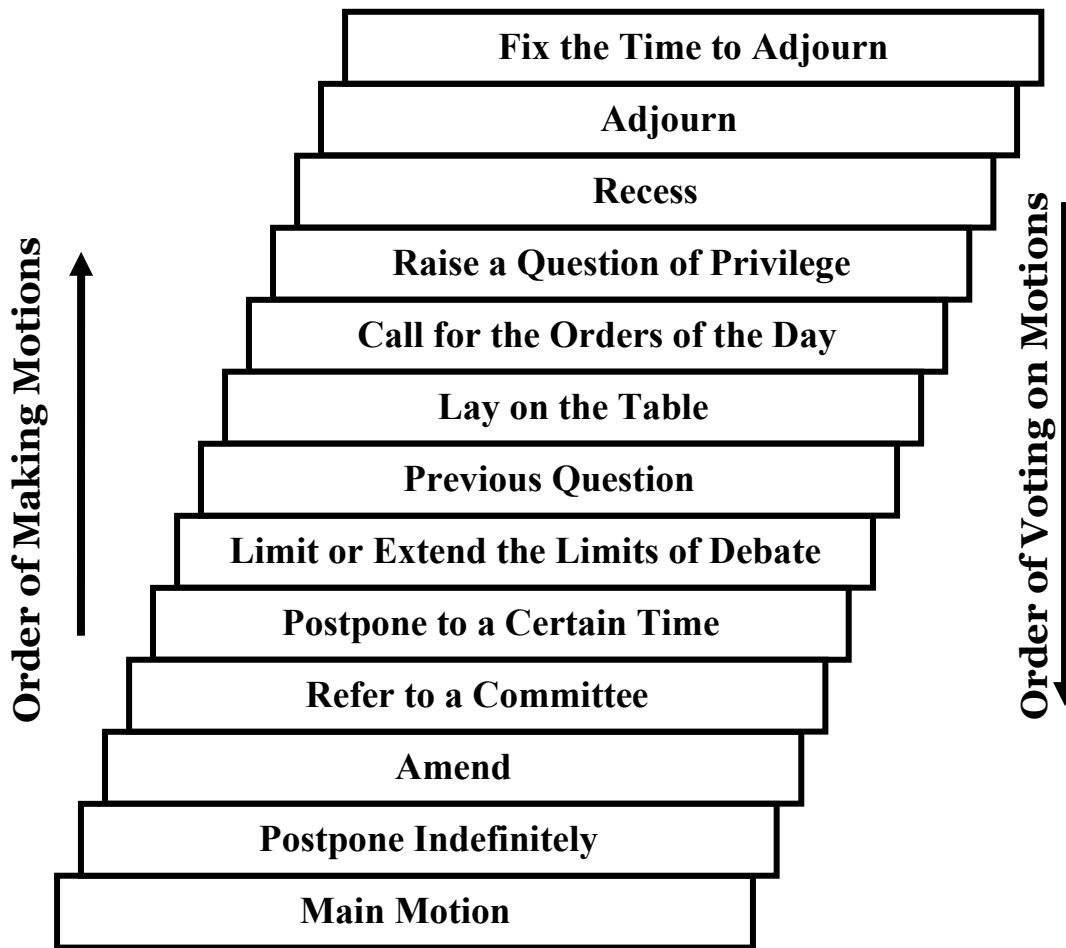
Order of Making Motions

Fix the Time to Adjourn

Adjourn

Recess

Raise a Question of Privilege

Call for the Orders of the Day

Lay on the Table

Previous Question

Limit or Extend the Limits of Debate

Postpone to a Certain Time

Refer to a Committee

Amend

Postpone Indefinitely

Main Motion

Order of Voting on Motions